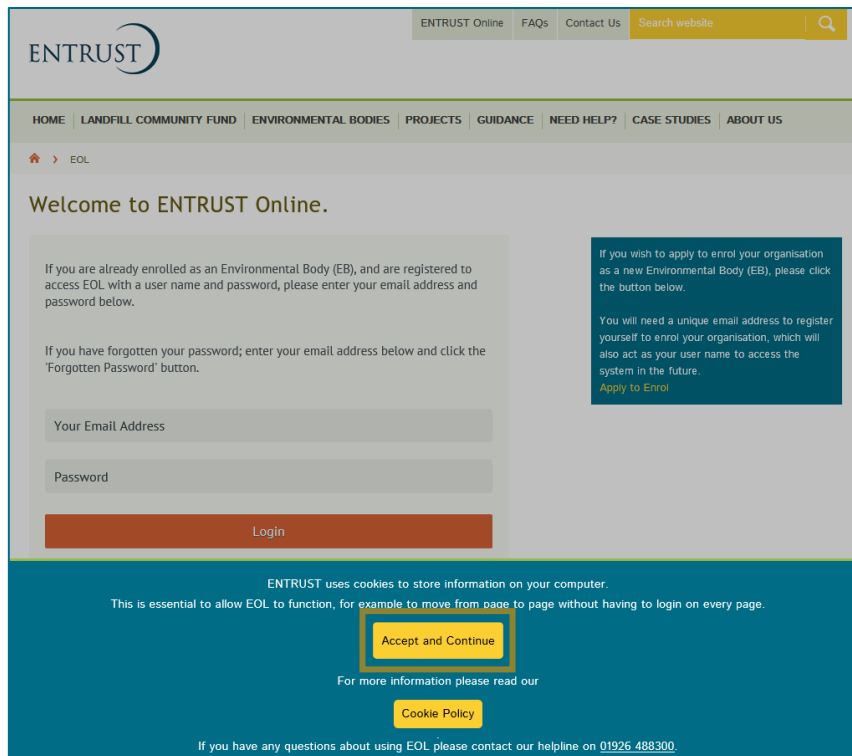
ENTRUST

ENTRUST Online | FAQs | Contact Us | Search website

HOME | LANDFILL COMMUNITY FUND | ENVIRONMENTAL BODIES | PROJECTS | GUIDANCE | NEED HELP? | CASE STUDIES | ABOUT US

› EOL

Welcome to ENTRUST Online.

If you are already enrolled as an Environmental Body (EB), and are registered to access EOL with a user name and password, please enter your email address and password below.

If you have forgotten your password; enter your email address below and click the 'Forgotten Password' button.

Your Email Address

Password

Login

If you wish to apply to enrol your organisation as a new Environmental Body (EB), please click the button below.

You will need a unique email address to register yourself to enrol your organisation, which will also act as your user name to access the system in the future.

Apply to Enrol

ENTRUST uses cookies to store information on your computer.

This is essential to allow EOL to function, for example to move from page to page without having to login on every page.

Accept and Continue

For more information please read our

Cookie Policy

If you have any questions about using EOL please contact our helpline on 01926 488300.